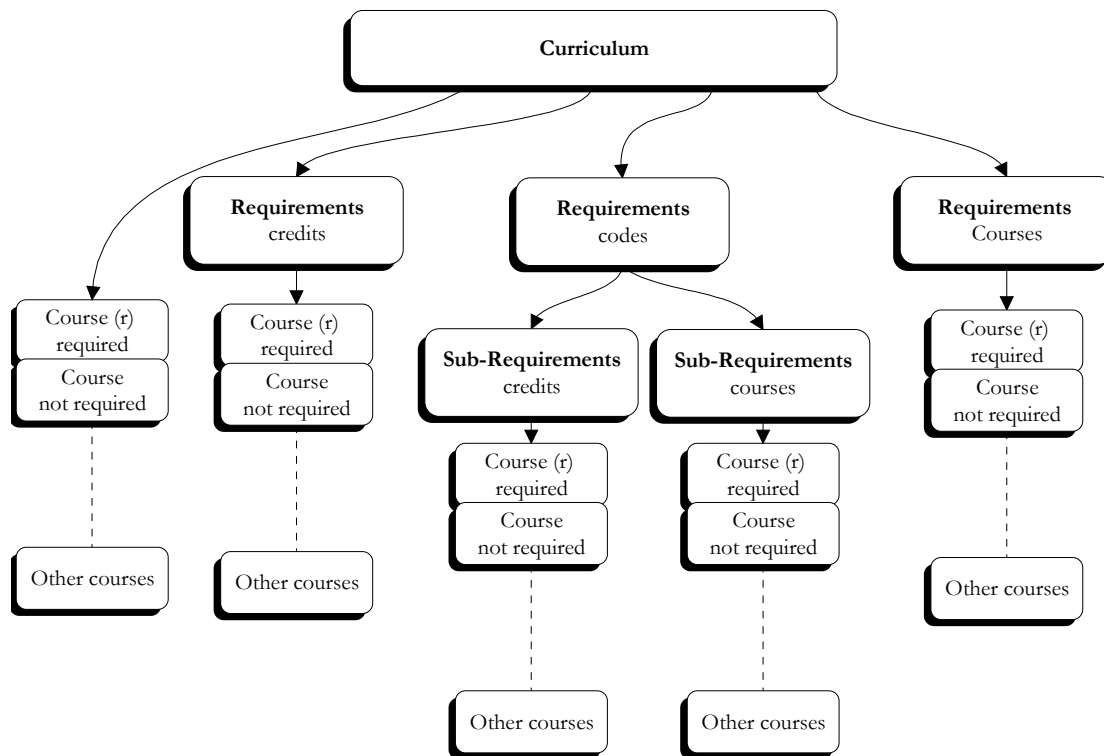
Curriculum

Requirements
credits

Requirements
codes

Requirements
Courses

Course (r)
required

Course
not required

Other courses

Course (r)
required

Course
not required

Other courses

Sub-Requirements
credits

Course (r)
required

Course
not required

Other courses

Sub-Requirements
courses

Course (r)
required

Course
not required

Other courses

Course (r)
required

Course
not required

Other courses